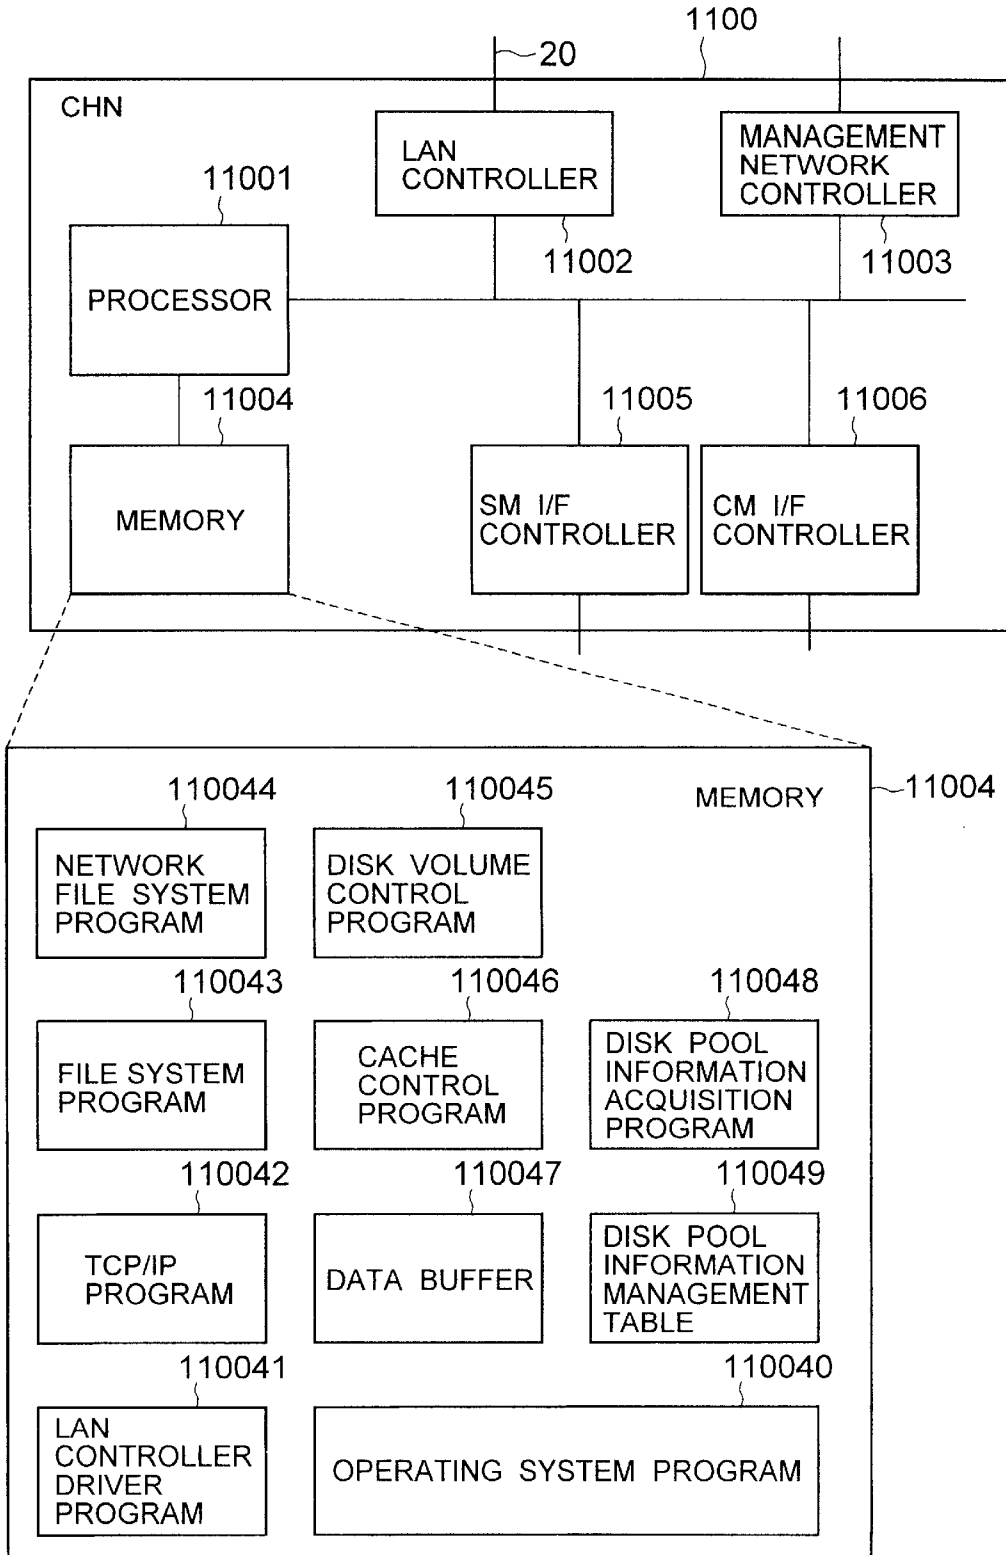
1100
20
CHN
LAN CONTROLLER
MANAGEMENT NETWORK CONTROLLER
11001
PROCESSOR
11002
11003
11004
11005
11006
MEMORY
SM I/F CONTROLLER
CM I/F CONTROLLER

110044
110045
MEMORY
11004
NETWORK FILE SYSTEM PROGRAM
DISK VOLUME CONTROL PROGRAM
110043
110046
110048
FILE SYSTEM PROGRAM
CACHE CONTROL PROGRAM
DISK POOL INFORMATION ACQUISITION PROGRAM
110042
110047
110049
TCP/IP PROGRAM
DATA BUFFER
DISK POOL INFORMATION MANAGEMENT TABLE
110041
110040
LAN CONTROLLER DRIVER PROGRAM
OPERATING SYSTEM PROGRAM